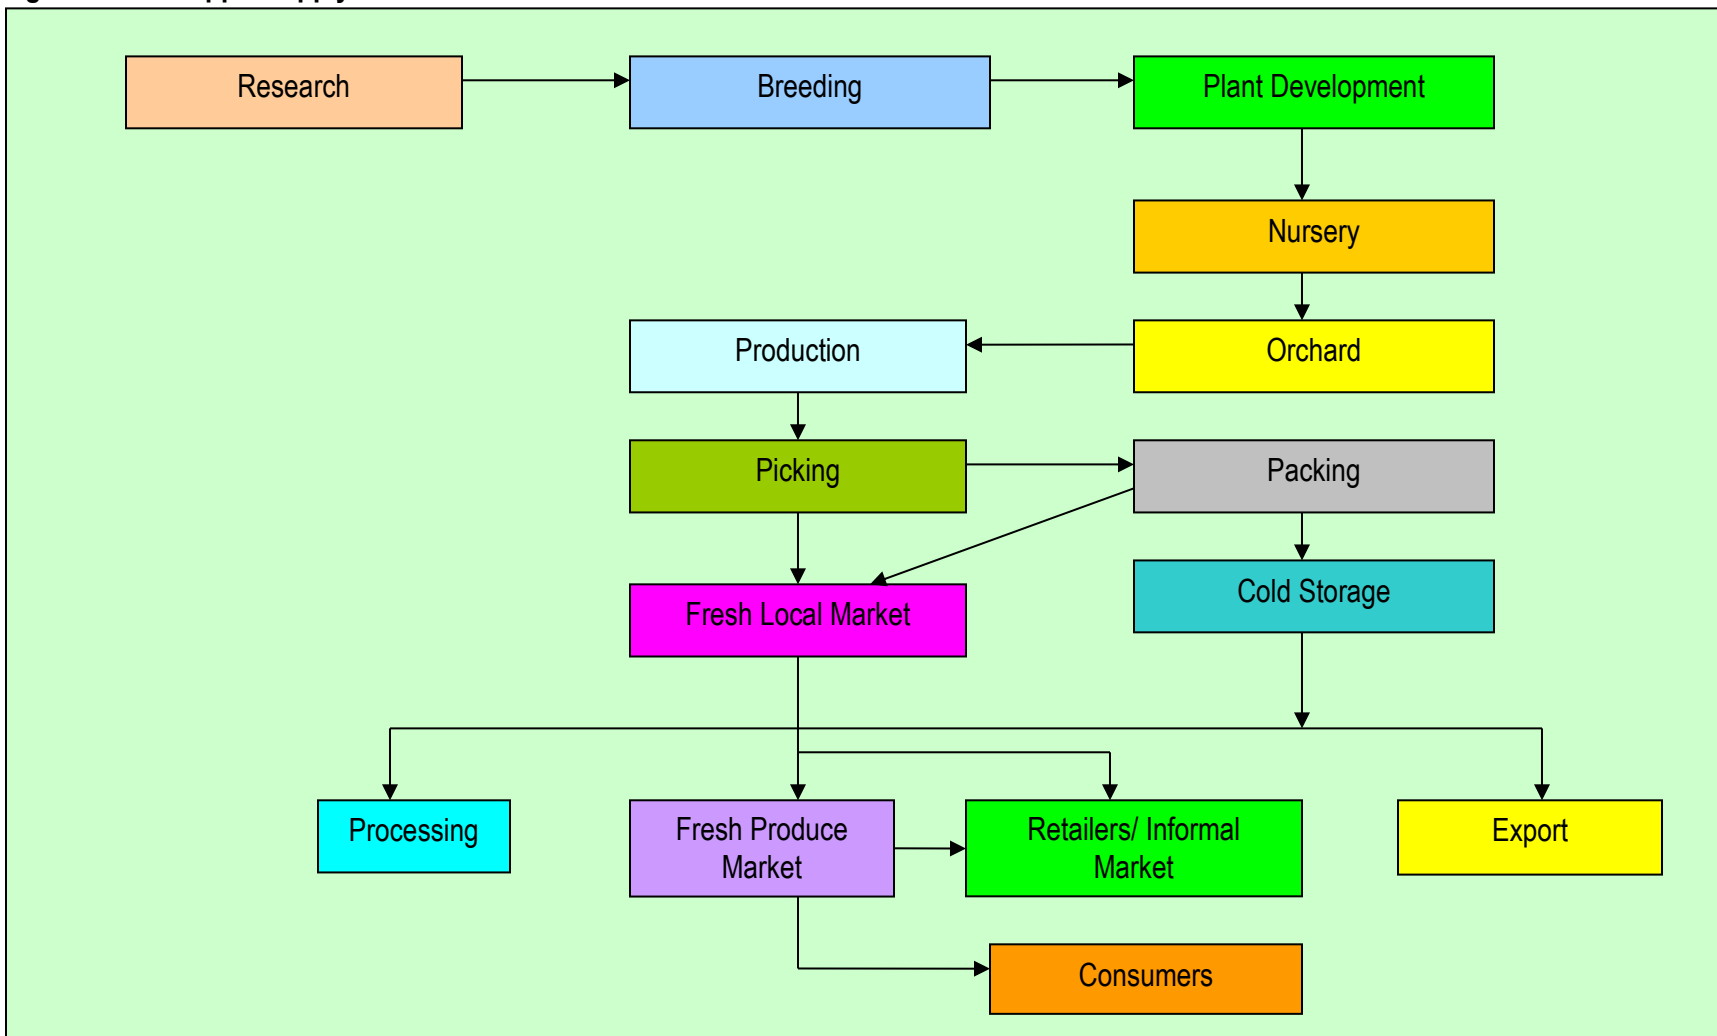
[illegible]

Research

Breeding

Plant Development

Nursery

Production

Orchard

Picking

Packing

Fresh Local Market

Cold Storage

Processing

Fresh Produce Market

Retailers/ Informal Market

Export

Consumers